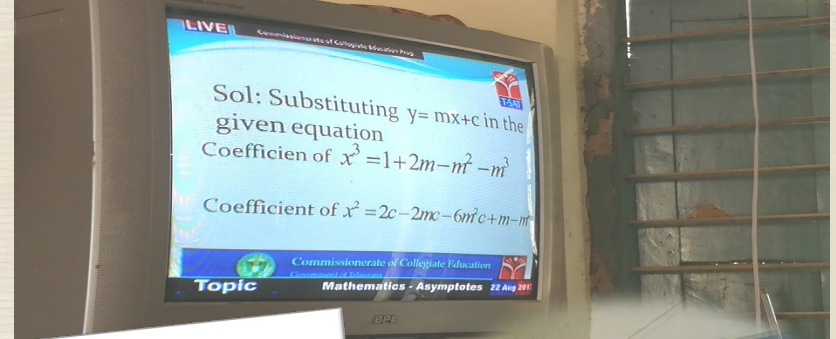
LIVE Commissionerate of Collegiate Education Prog

T-SAT

Sol: Substituting $y= mx+c$ in the given equation

Coefficien of $x^3 =1+2m-m^2-m^3$

Coefficient of $x^2 =2c-2mc-6m^2c+m-m^2$

Commissionerate of Collegiate Education

Government of Telangana

Topic

Mathematics - Asymptotes 22 Aug 201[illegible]

BPL